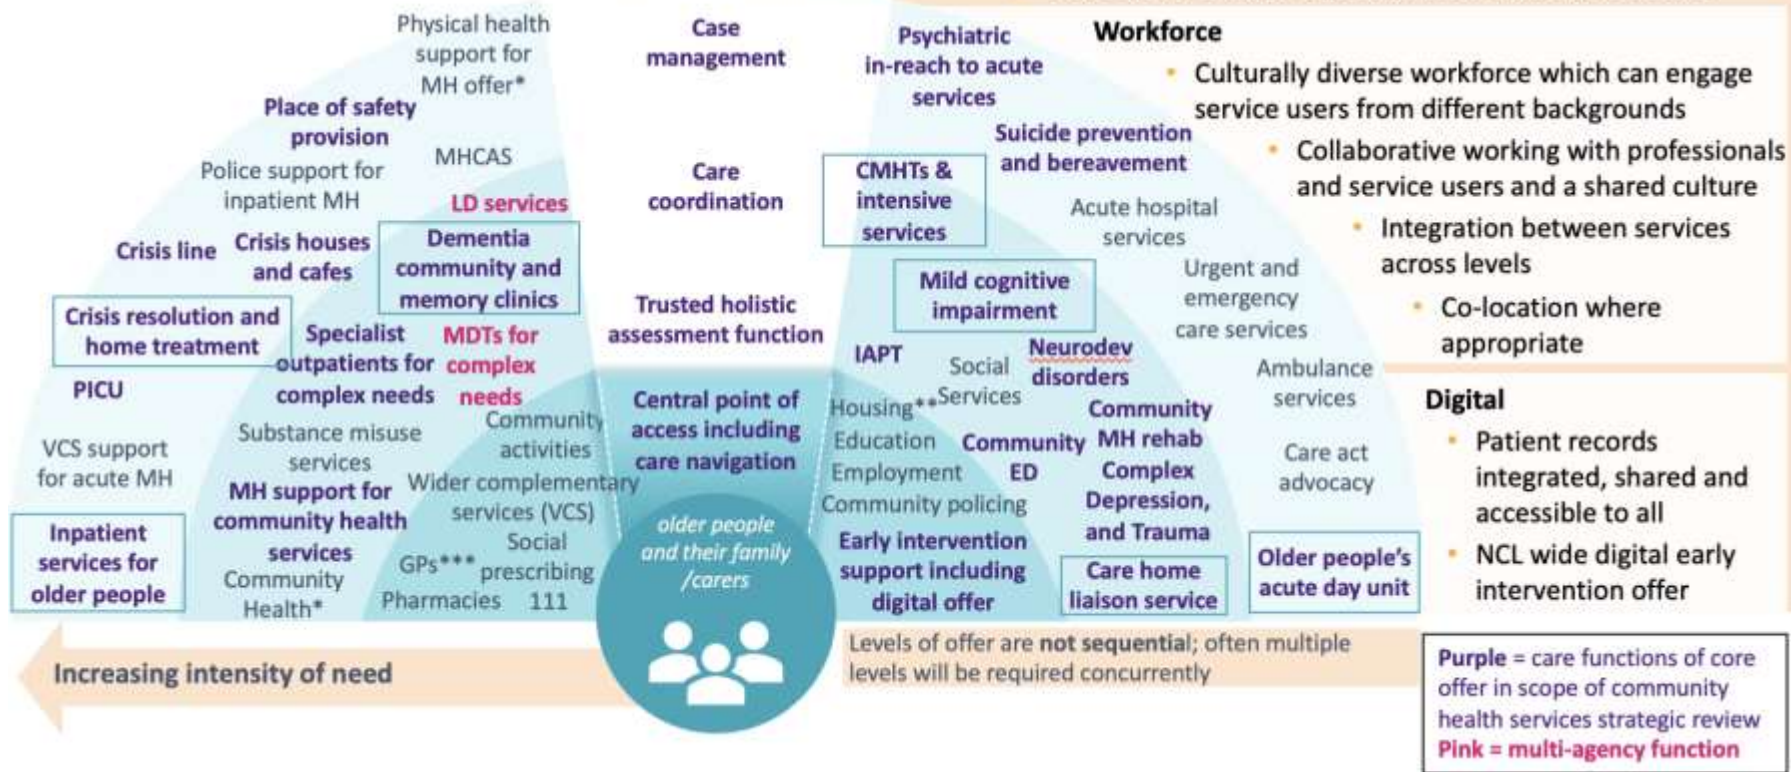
Physical health support for MH offer*

Place of safety provision

Police support for inpatient MH

MHCAS

LD services

Crisis line

Crisis houses and cafes

Dementia community and memory clinics

Crisis resolution and home treatment

Specialist outpatients for complex needs

MDTs for complex needs

PICU

VCS support for acute MH

Substance misuse services

Community activities

MH support for community health services

Wider complementary services (VCS)

Inpatient services for older people

GPs***

Social prescribing

Community Health*

Pharmacies 111

Case management

Care coordination

Trusted holistic assessment function

Central point of access including care navigation

older people and their family /carers

Psychiatric in-reach to acute services

Suicide prevention and bereavement

CMHTs & intensive services

Acute hospital services

Mild cognitive impairment

Urgent and emergency care services

IAPT

Social Services

Neurodev disorders

Ambulance services

Housing**

Education

Employment

Community policing

Community ED

Community MH rehab

Complex Depression, and Trauma

Care act advocacy

Early intervention support including digital offer

Care home liaison service

Older people's acute day unit

Workforce
- Culturally diverse workforce which can engage service users from different backgrounds
- Collaborative working with professionals and service users and a shared culture
- Integration between services across levels
- Co-location where appropriate

Digital
- Patient records integrated, shared and accessible to all
- NCL wide digital early intervention offer

Increasing intensity of need

Levels of offer are not sequential; often multiple levels will be required concurrently

Purple = care functions of core offer in scope of community health services strategic review
Pink = multi-agency function